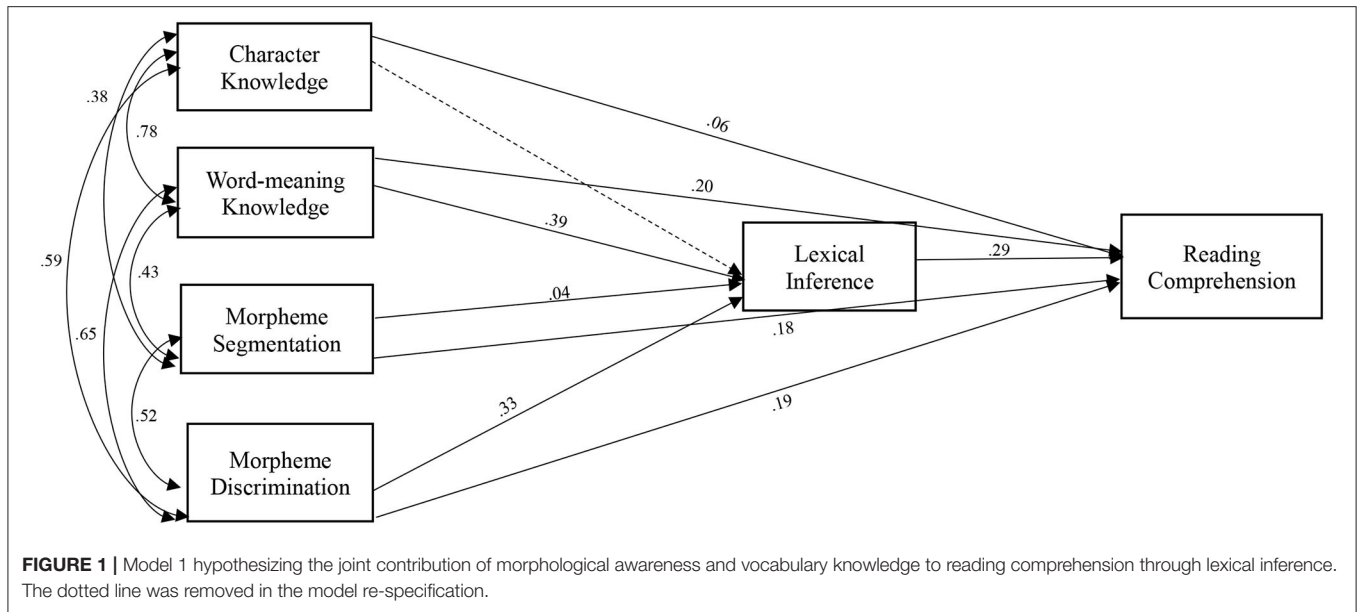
Character Knowledge

Word-meaning Knowledge

Morpheme Segmentation

Morpheme Discrimination

Lexical Inference

Reading Comprehension

.38

.78

.59

.43

.65

.52

.06

.20

.39

.04

.29

.18

.33

.19

**FIGURE 1 |** Model 1 hypothesizing the joint contribution of morphological awareness and vocabulary knowledge to reading comprehension through lexical inference. The dotted line was removed in the model re-specification.